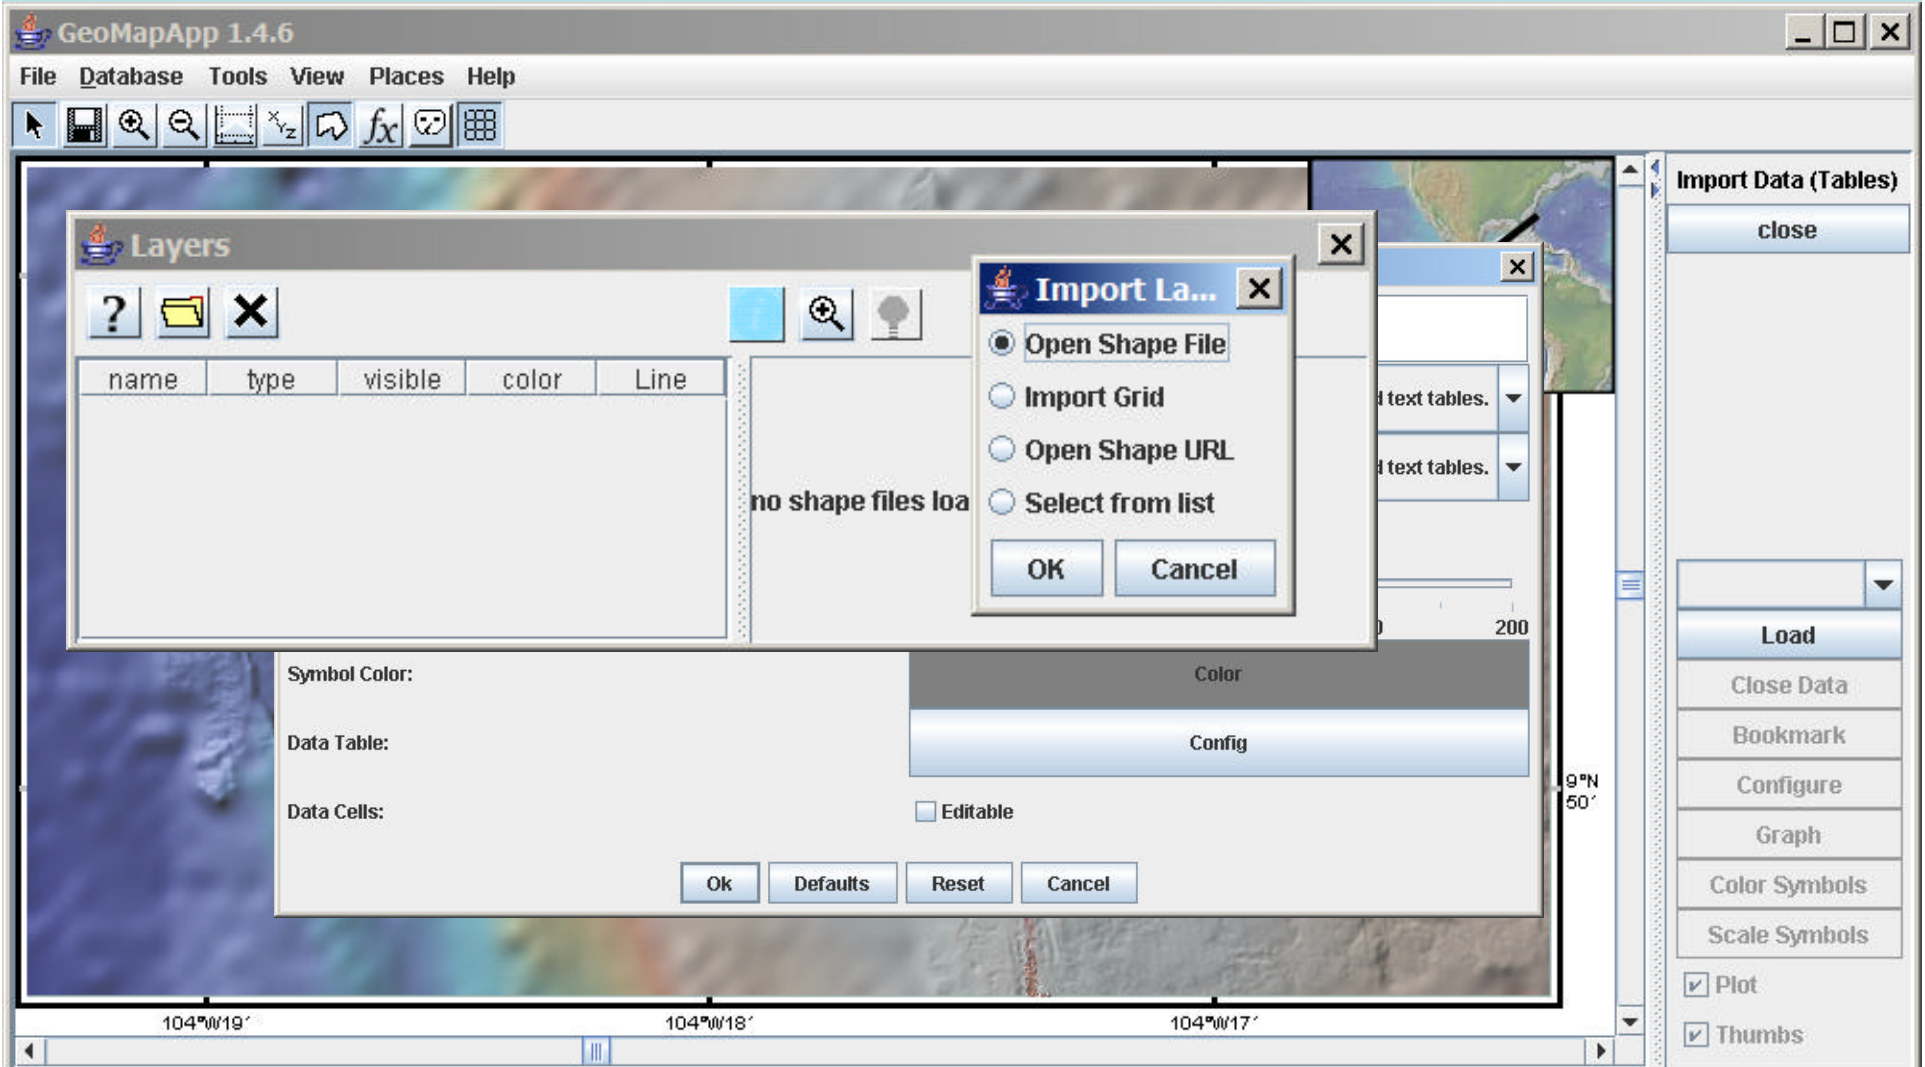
GeoMapApp 1.4.6

File Database Tools View Places Help

Layers

| name | type | visible | color | Line |
|---|---|---|---|---|

no shape files loa

Import La...

Open Shape File

Import Grid

Open Shape URL

Select from list

OK Cancel

text tables.

text tables.

200

Symbol Color: Color

Data Table: Config

Data Cells: Editable

Ok Defaults Reset Cancel

9°N 50′

104°W19′ 104°W18′ 104°W17′

Import Data (Tables)

close

Load

Close Data

Bookmark

Configure

Graph

Color Symbols

Scale Symbols

Plot

Thumbs